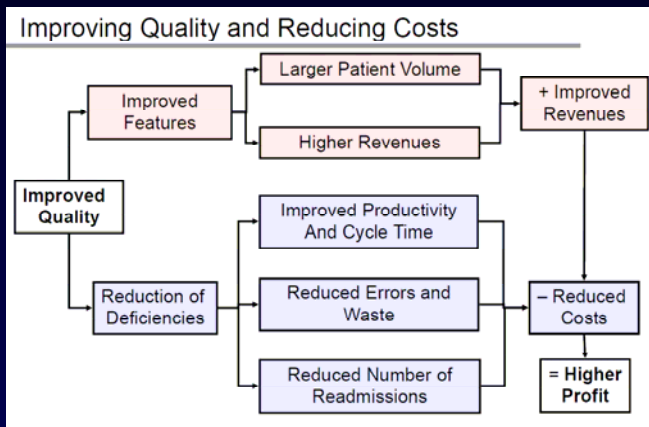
Improving Quality and Reducing Costs

Improved Quality

Improved Features

Larger Patient Volume

Higher Revenues

+ Improved Revenues

Reduction of Deficiencies

Improved Productivity And Cycle Time

Reduced Errors and Waste

Reduced Number of Readmissions

– Reduced Costs

= Higher Profit